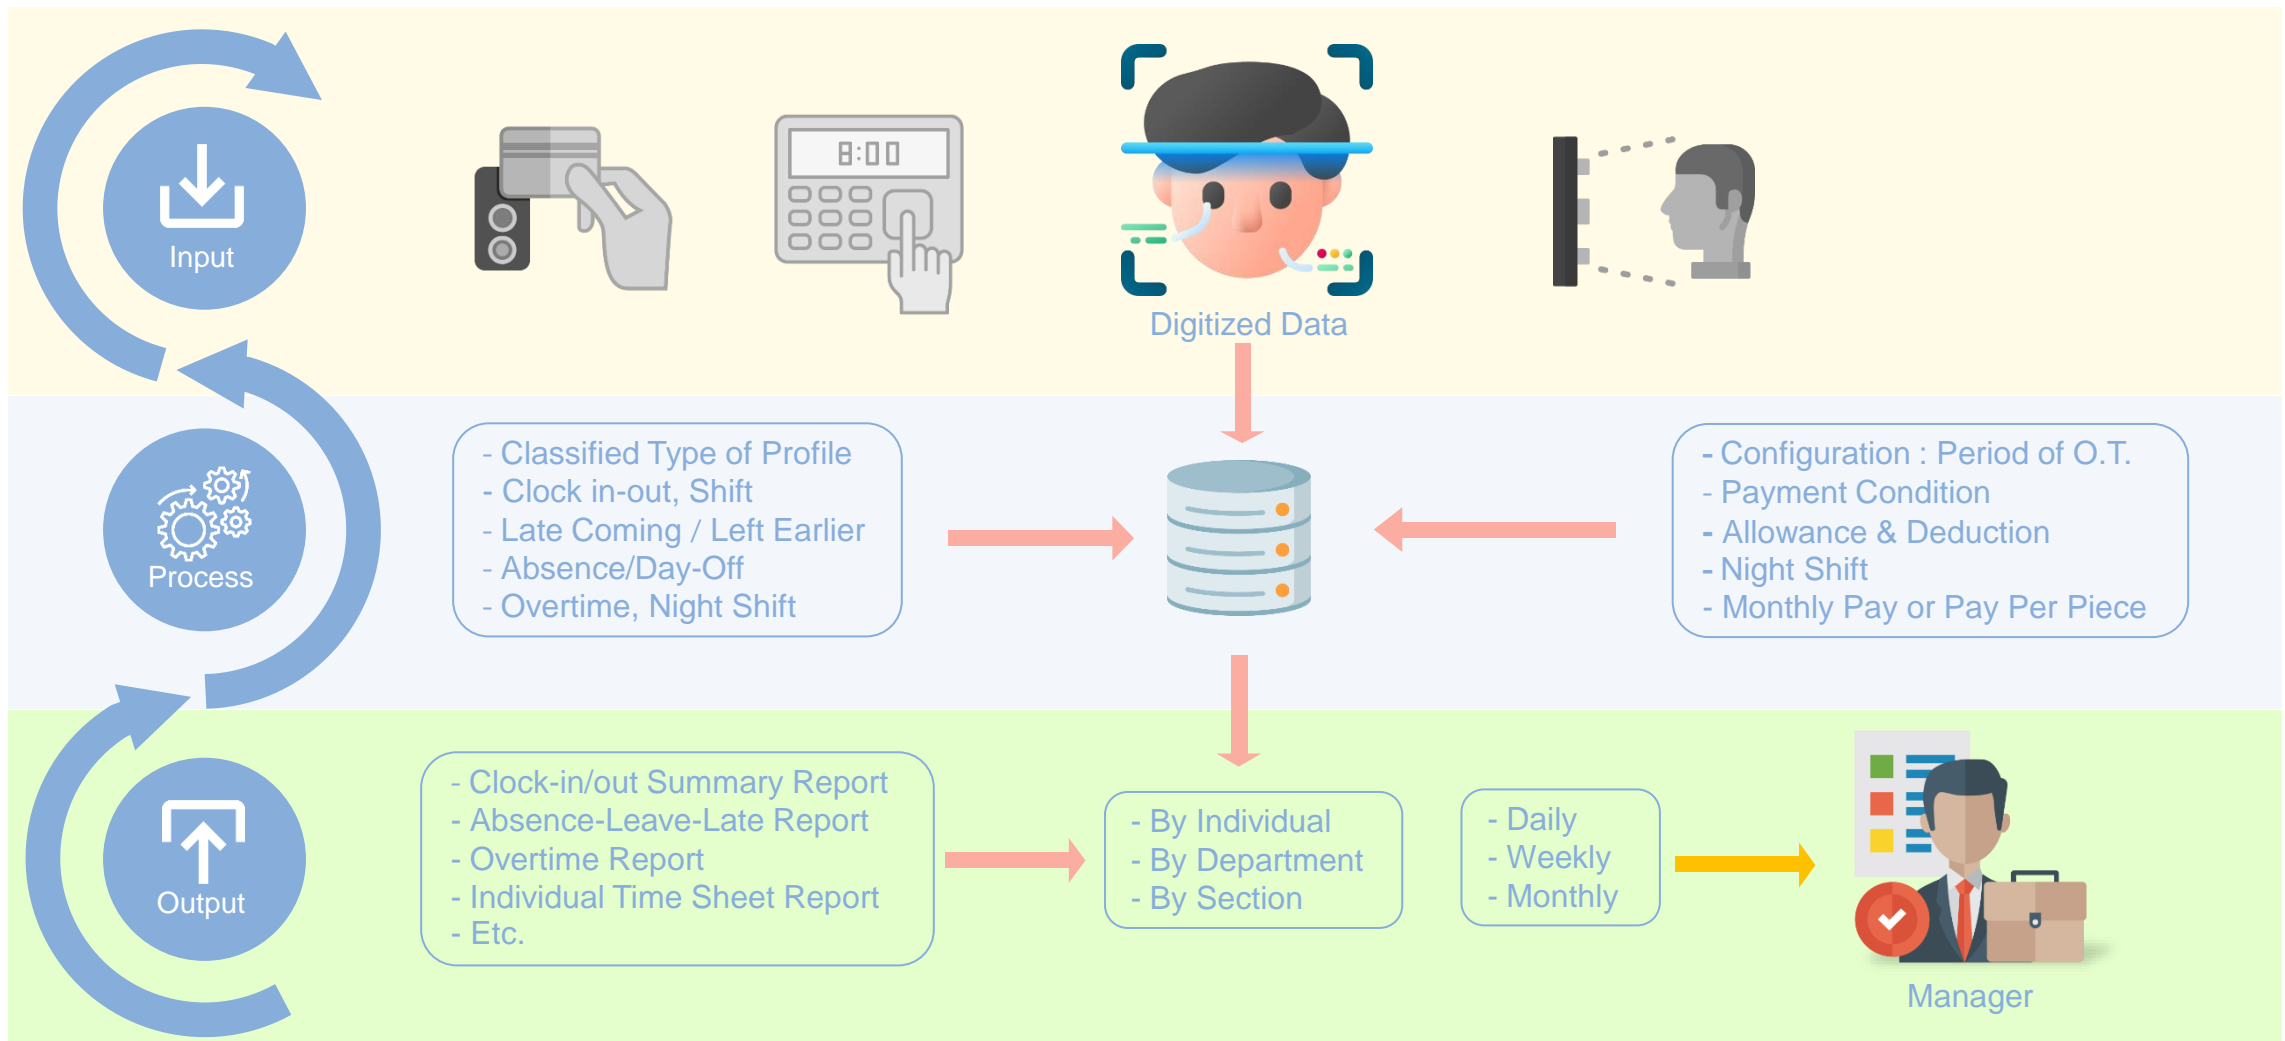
Input

8:00

Digitized Data

Process

- Classified Type of Profile
- Clock in-out, Shift
- Late Coming / Left Earlier
- Absence/Day-Off
- Overtime, Night Shift

- Configuration : Period of O.T.
- Payment Condition
- Allowance & Deduction
- Night Shift
- Monthly Pay or Pay Per Piece

Output

- Clock-in/out Summary Report
- Absence-Leave-Late Report
- Overtime Report
- Individual Time Sheet Report
- Etc.

- By Individual
- By Department
- By Section

- Daily
- Weekly
- Monthly

Manager